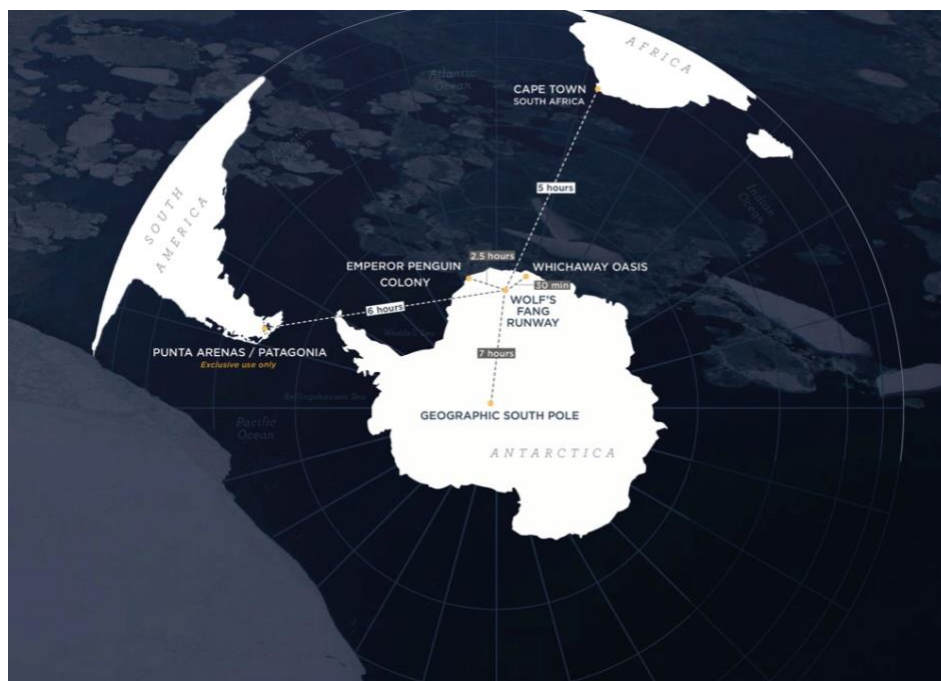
AFRICA

Atlantic Ocean

CAPE TOWN
SOUTH AFRICA

5 hours

Indian Ocean

SOUTH AMERICA

2.5 hours

EMPEROR PENGUIN COLONY

WHICHAWAY OASIS

30 min

6 hours

WOLF'S FANG RUNWAY

Weddell Sea

PUNTA ARENAS / PATAGONIA
Exclusive use only

7 hours

Bellingshausen Sea

GEOGRAPHIC SOUTH POLE

Pacific Ocean

ANTARCTICA